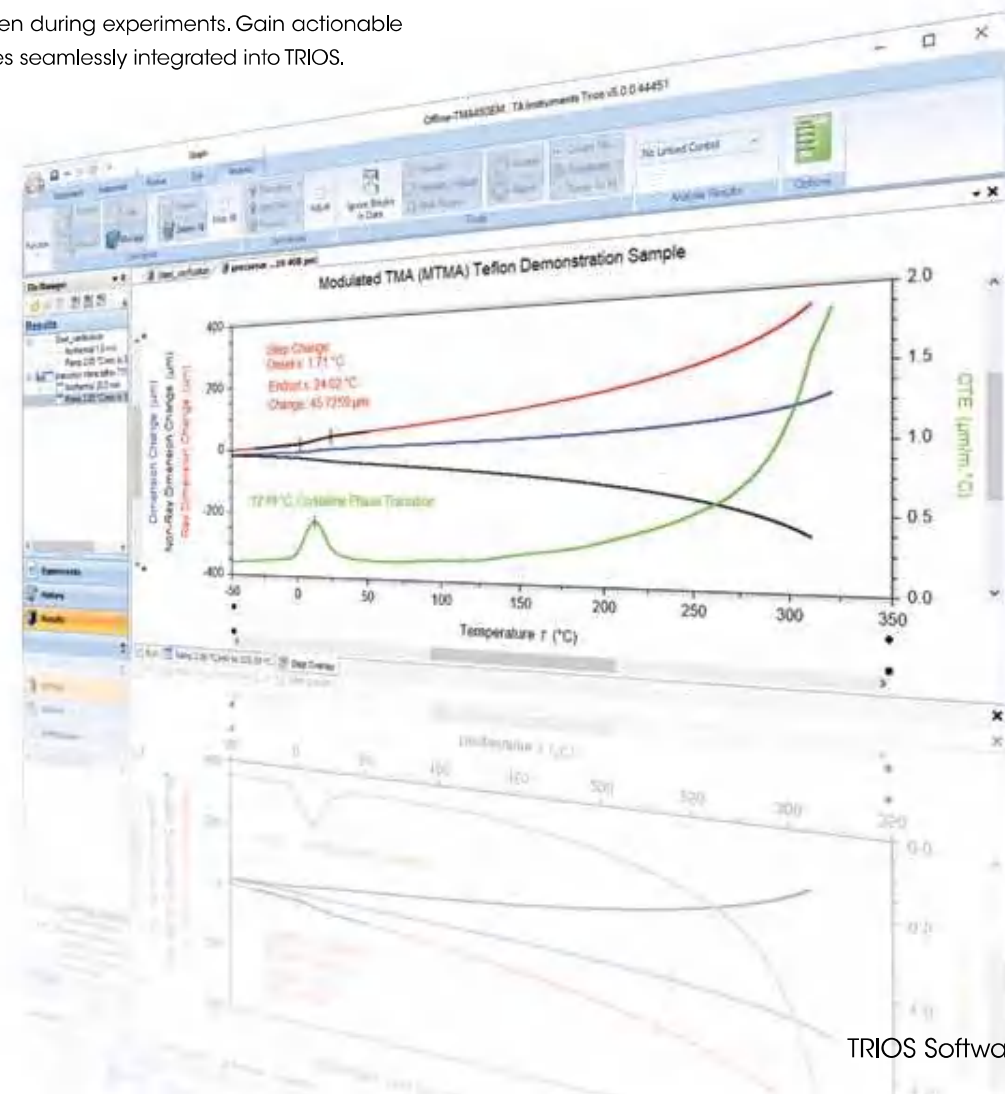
en during experiments. Gain actionable
es seamlessly integrated into TRIOS.

Offline-TMA450EM : TA Instruments Trios v5.0.0.44451

No Linked Control

Analysis Results

Options

Modulated TMA (MTMA) Teflon Demonstration Sample

Step Change:
Onset x: 1.71 °C
Endset x: 24.02 °C
Change: 45.7259 µm

17.99 °C, Crystalline Phase Transition

Dimension Change (µm)
Non-Rev Dimension Change (µm)
Rev Dimension Change (µm)

CTE (µm/m·°C)

400
200
0
-200
-400

2.0
1.5
1.0
0.5
0.0

-50
0
50
100
150
200
250
300
350

Temperature T (°C)

Experiments
History
Results

Temperature T (°C)

TRIOS Softwa